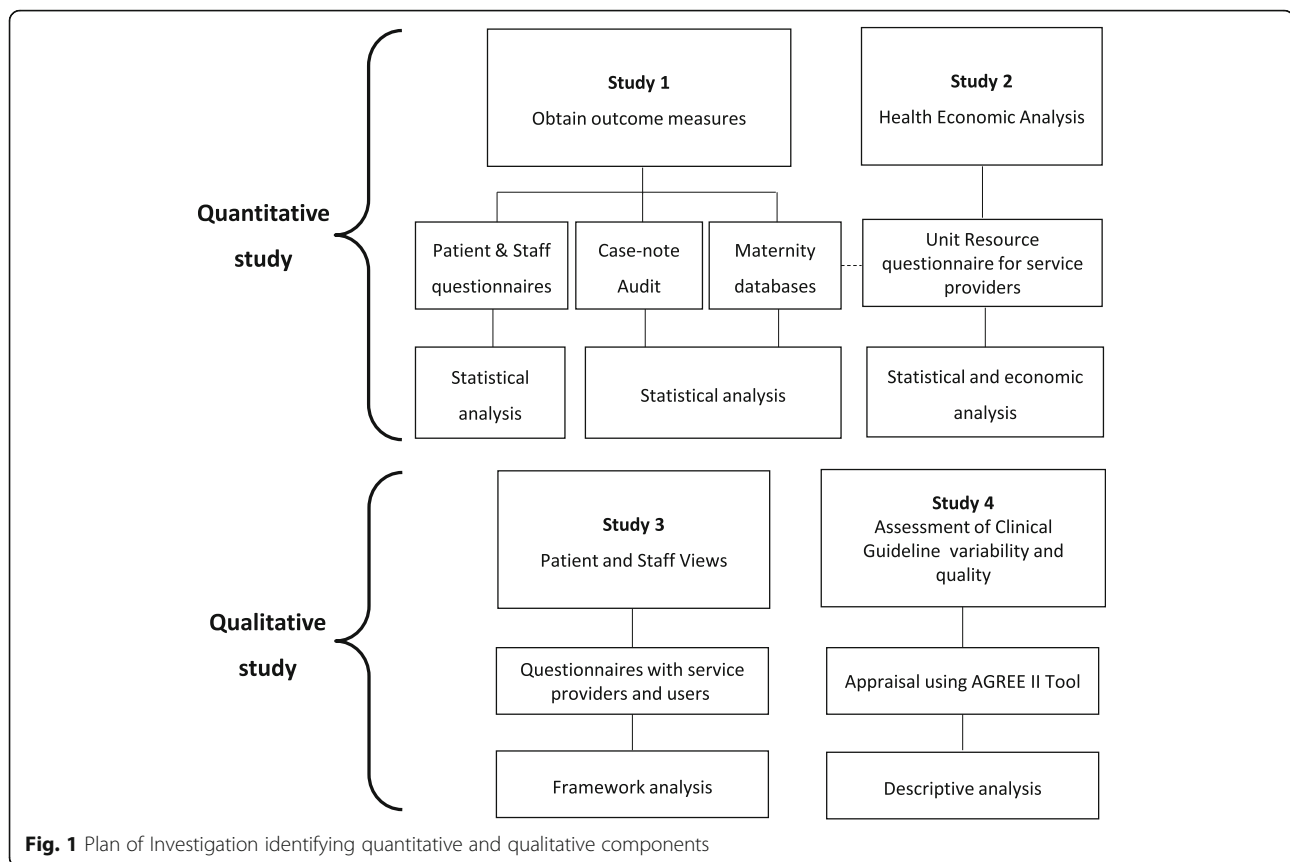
Quantitative study

Study 1
Obtain outcome measures

Study 2
Health Economic Analysis

Patient & Staff questionnaires

Case-note Audit

Maternity databases

Unit Resource questionnaire for service providers

Statistical analysis

Statistical analysis

Statistical and economic analysis

Qualitative study

Study 3
Patient and Staff Views

Study 4
Assessment of Clinical Guideline variability and quality

Questionnaires with service providers and users

Appraisal using AGREE II Tool

Framework analysis

Descriptive analysis

Fig. 1 Plan of Investigation identifying quantitative and qualitative components